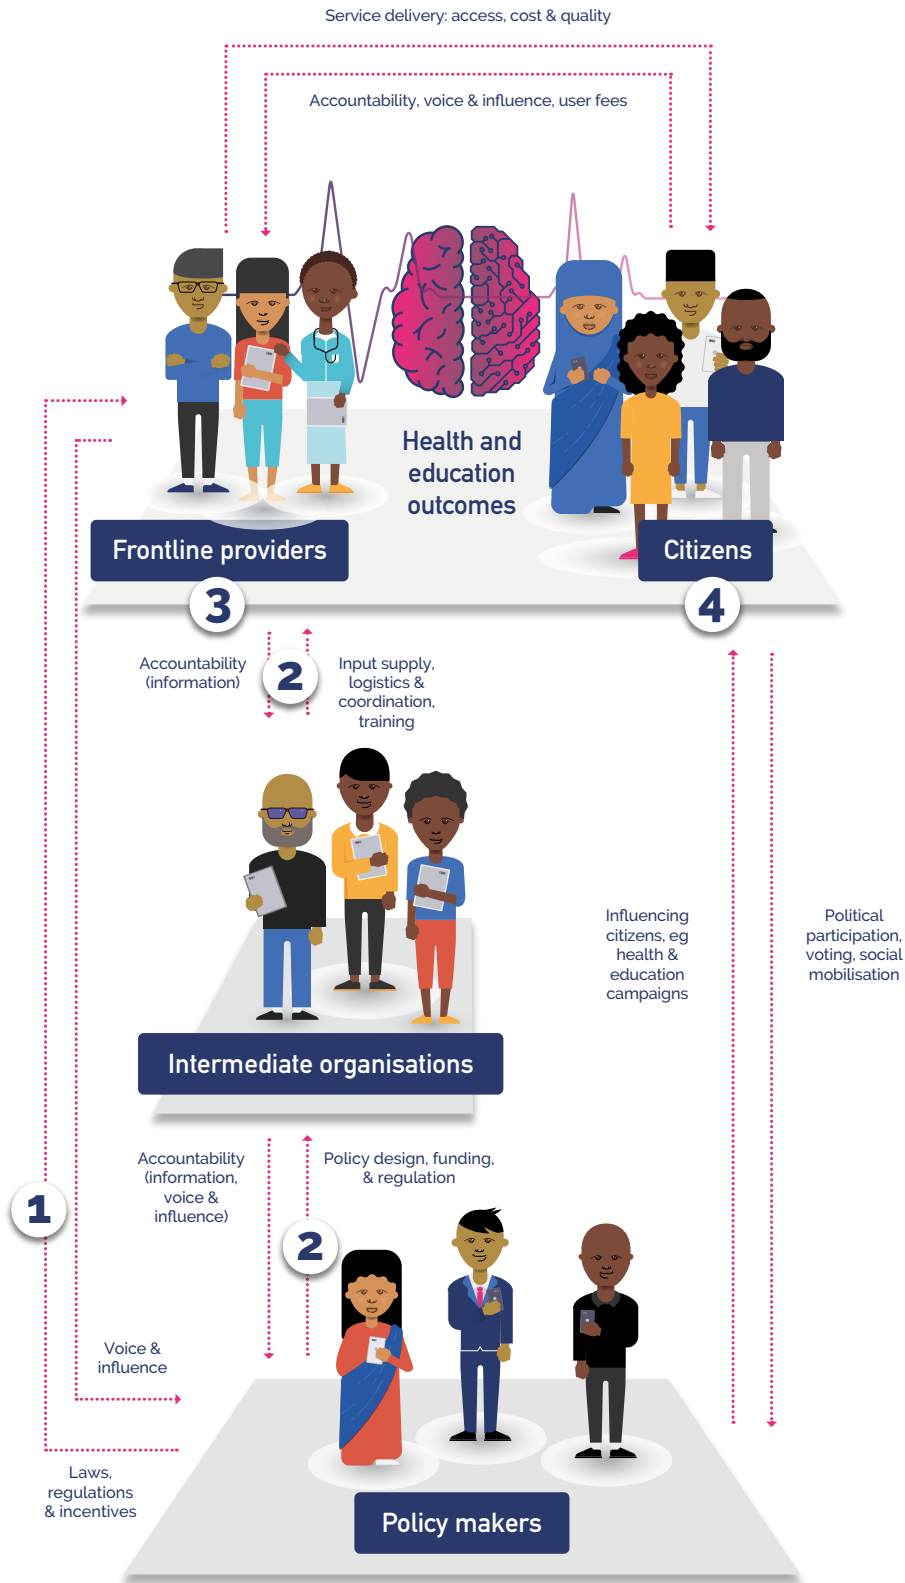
Service delivery: access, cost & quality

Accountability, voice & influence, user fees

Health and education outcomes

Frontline providers

Citizens

3

4

Accountability (information)

2

Input supply, logistics & coordination, training

Influencing citizens, eg health & education campaigns

Political participation, voting, social mobilisation

Intermediate organisations

Accountability (information, voice & influence)

Policy design, funding, & regulation

1

2

Voice & influence

Laws, regulations & incentives

Policy makers